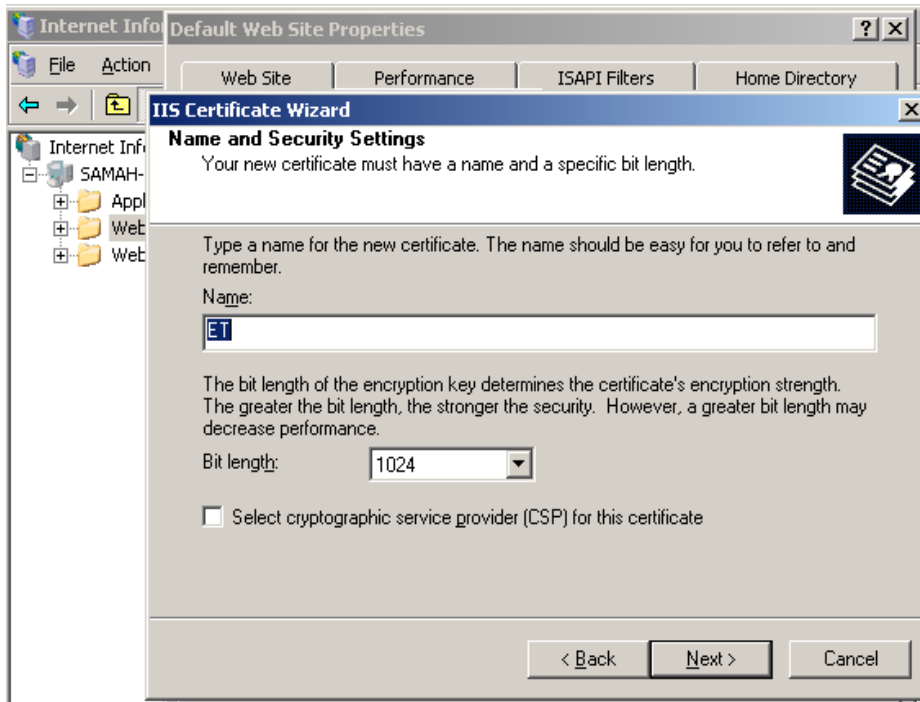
Internet Infoi Default Web Site Properties

?  X

File  Action

Web Site | Performance | ISAPI Filters | Home Directory

IIS Certificate Wizard

X

Internet Inf
SAMAH-
Appl
Web
Web

Name and Security Settings
Your new certificate must have a name and a specific bit length.

Type a name for the new certificate. The name should be easy for you to refer to and remember.

Name:

ET

The bit length of the encryption key determines the certificate's encryption strength. The greater the bit length, the stronger the security. However, a greater bit length may decrease performance.

Bit length: 1024

Select cryptographic service provider (CSP) for this certificate

< Back   Next >   Cancel